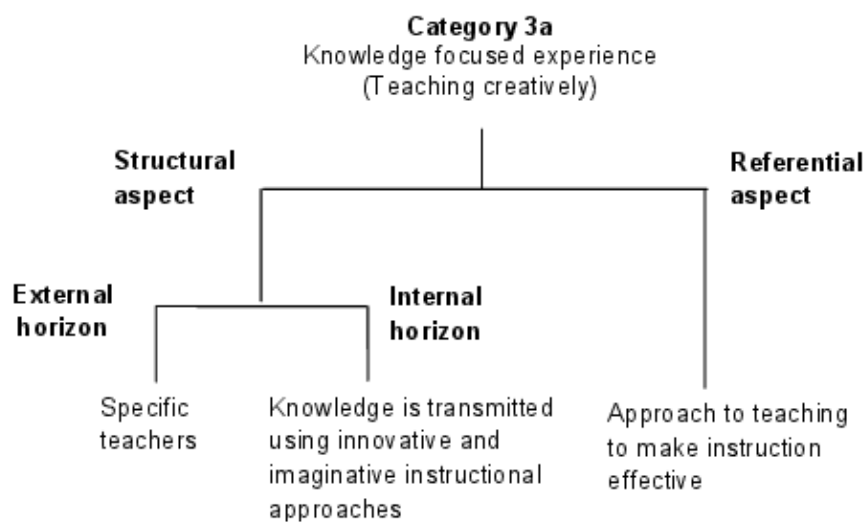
**Category 3a**
Knowledge focused experience
(Teaching creatively)

**Structural aspect**

**Referential aspect**

**External horizon**

**Internal horizon**

Specific teachers

Knowledge is transmitted using innovative and imaginative instructional approaches

Approach to teaching to make instruction effective